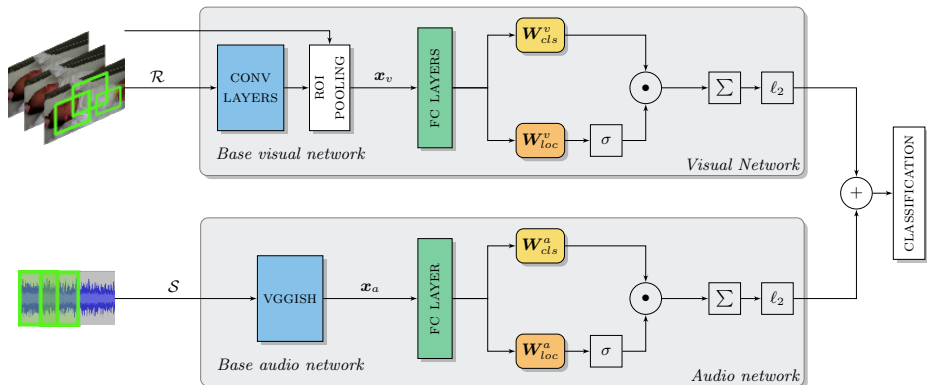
$\mathcal{R}$

CONV LAYERS

ROI POOLING

$\boldsymbol{x}_v$

FC LAYERS

$\boldsymbol{W}^v_{cls}$

$\boldsymbol{W}^v_{loc}$

$\sigma$

$\bullet$

$\sum$

$\ell_2$

Base visual network

Visual Network

$+$

CLASSIFICATION

$\mathcal{S}$

VGGISH

$\boldsymbol{x}_a$

FC LAYER

$\boldsymbol{W}^a_{cls}$

$\boldsymbol{W}^a_{loc}$

$\sigma$

$\bullet$

$\sum$

$\ell_2$

Base audio network

Audio network